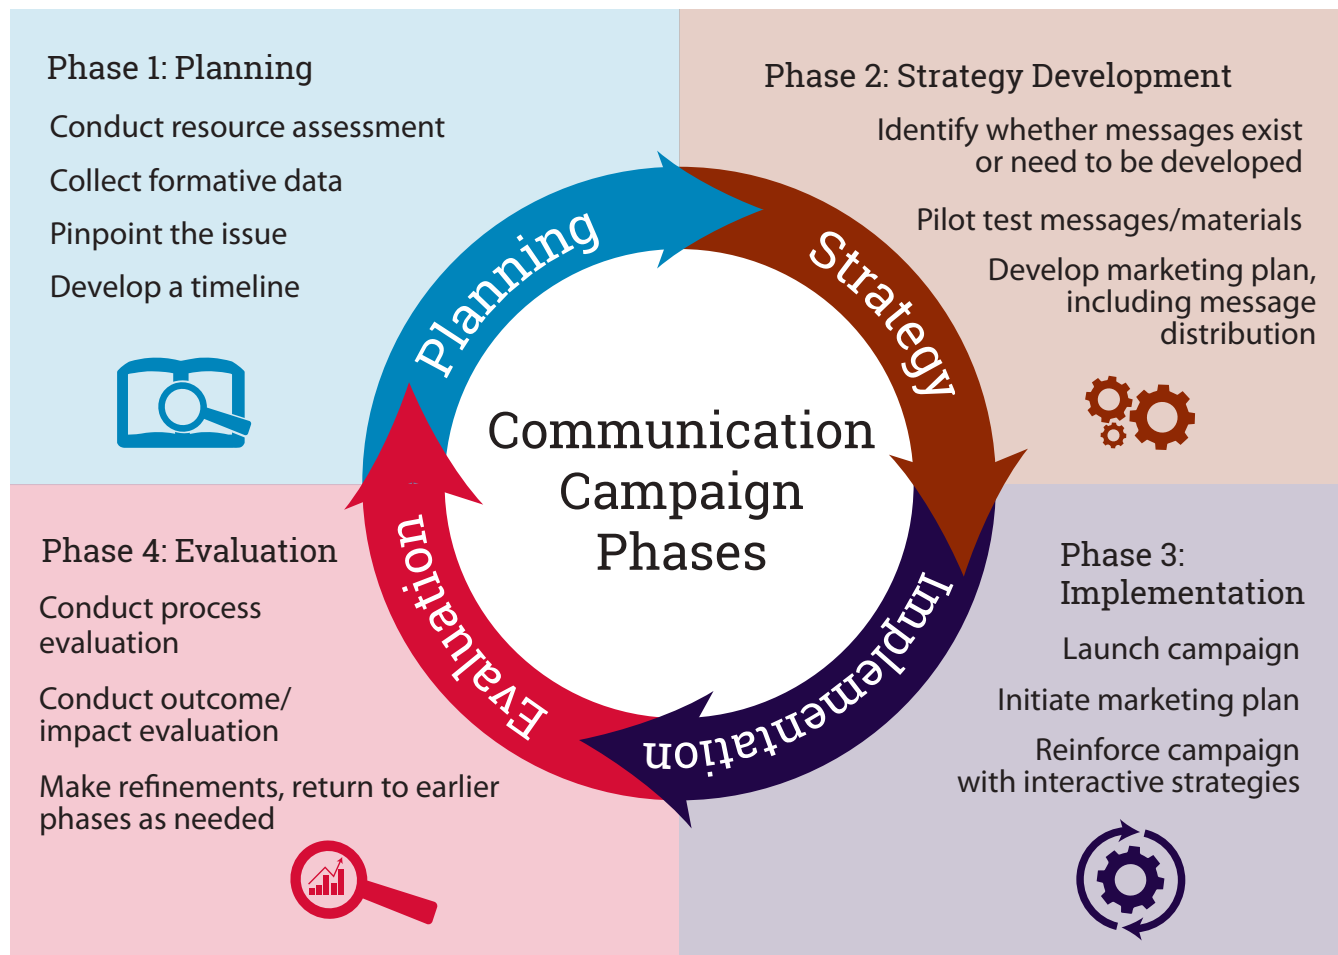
Phase 1: Planning

Conduct resource assessment

Collect formative data

Pinpoint the issue

Develop a timeline

Phase 2: Strategy Development

Identify whether messages exist or need to be developed

Pilot test messages/materials

Develop marketing plan, including message distribution

Planning

Strategy

Communication Campaign Phases

Evaluation

Implementation

Phase 4: Evaluation

Conduct process evaluation

Conduct outcome/ impact evaluation

Make refinements, return to earlier phases as needed

Phase 3: Implementation

Launch campaign

Initiate marketing plan

Reinforce campaign with interactive strategies